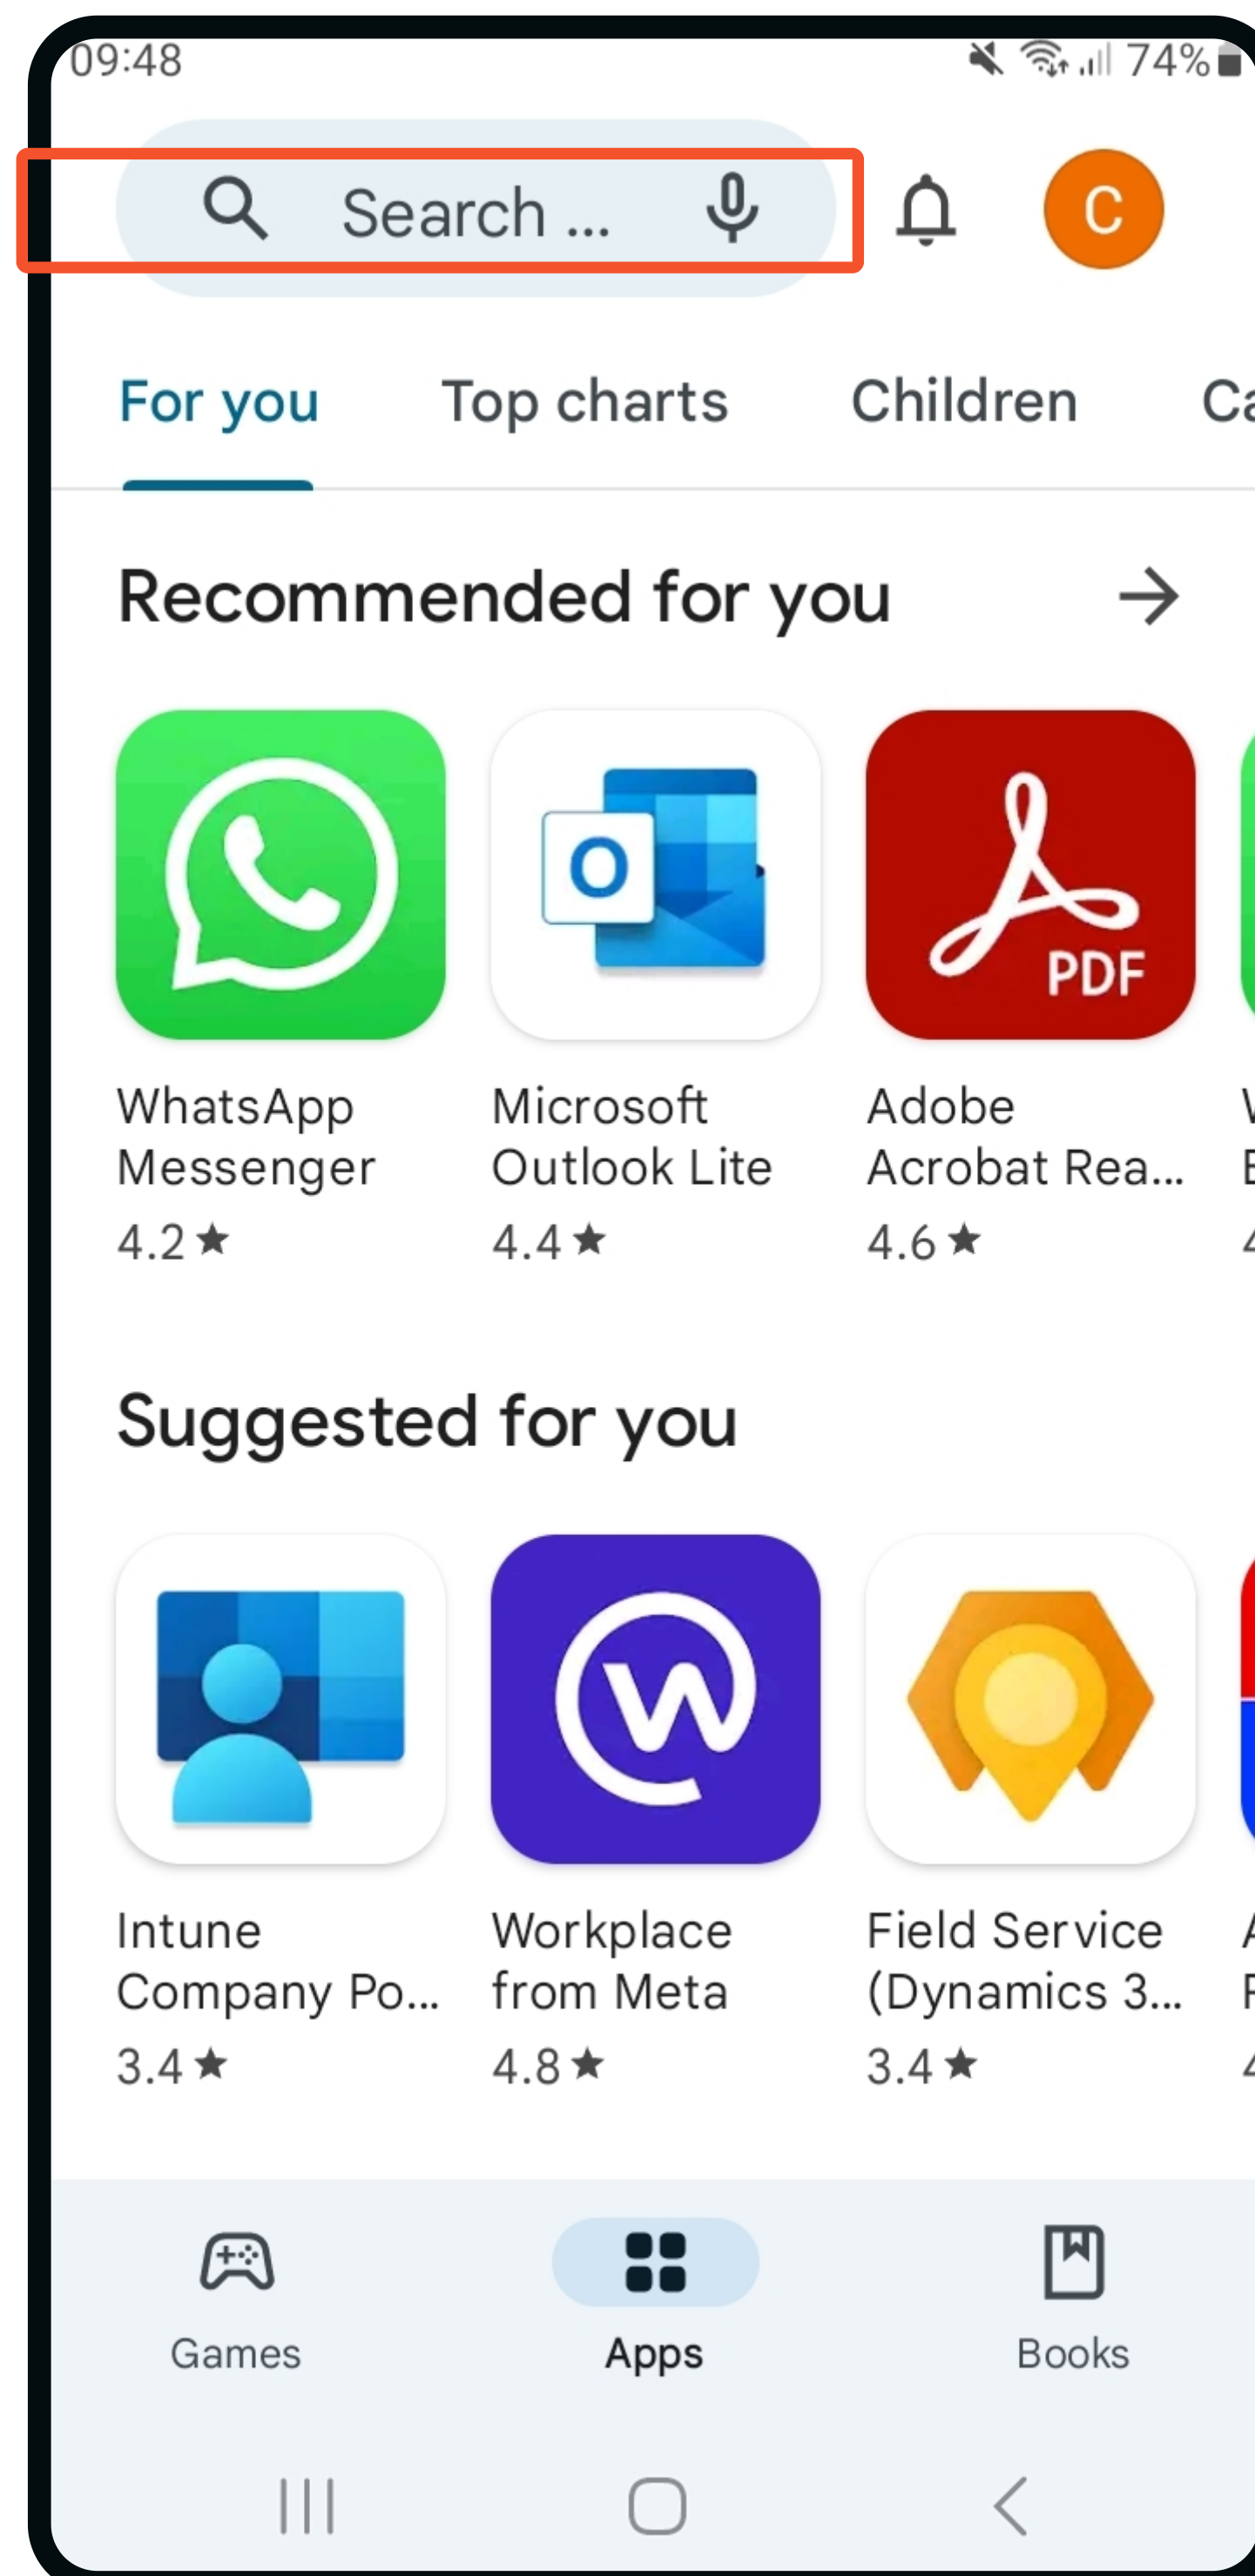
09:48
74%

Search ...

C

For you
Top charts
Children
Ca

Recommended for you

O

PDF

WhatsApp Messenger
4.2 ★

Microsoft Outlook Lite
4.4 ★

Adobe Acrobat Rea...
4.6 ★

Suggested for you

Intune Company Po...
3.4 ★

Workplace from Meta
4.8 ★

Field Service (Dynamics 3...
3.4 ★

Games
Apps
Books